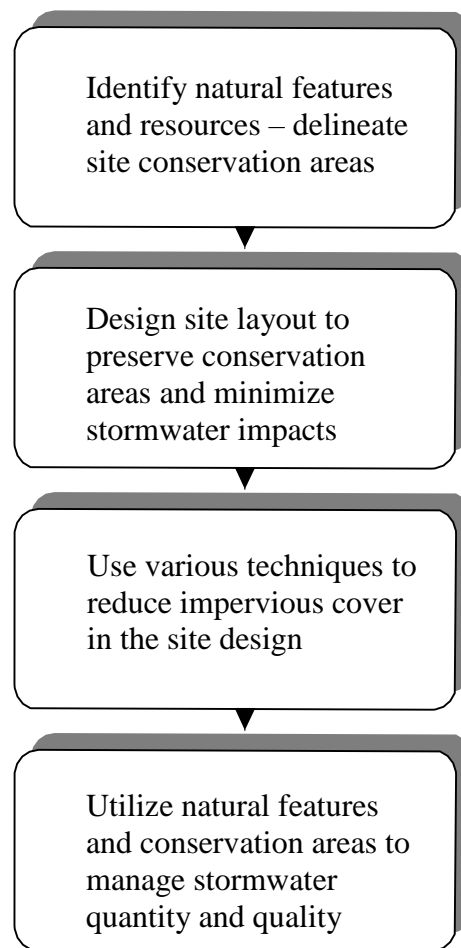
Identify natural features and resources – delineate site conservation areas

Design site layout to preserve conservation areas and minimize stormwater impacts

Use various techniques to reduce impervious cover in the site design

Utilize natural features and conservation areas to manage stormwater quantity and quality